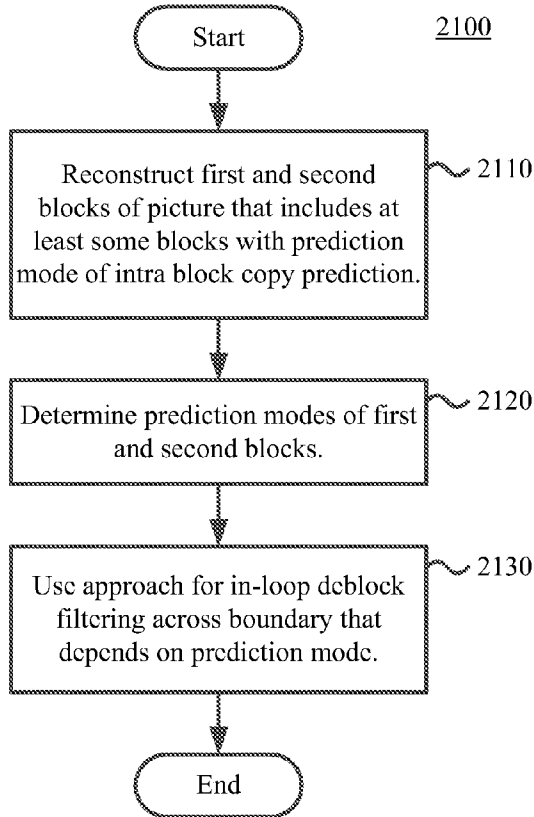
Start

2100

Reconstruct first and second blocks of picture that includes at least some blocks with prediction mode of intra block copy prediction.

2110

Determine prediction modes of first and second blocks.

2120

Use approach for in-loop deblock filtering across boundary that depends on prediction mode.

2130

End